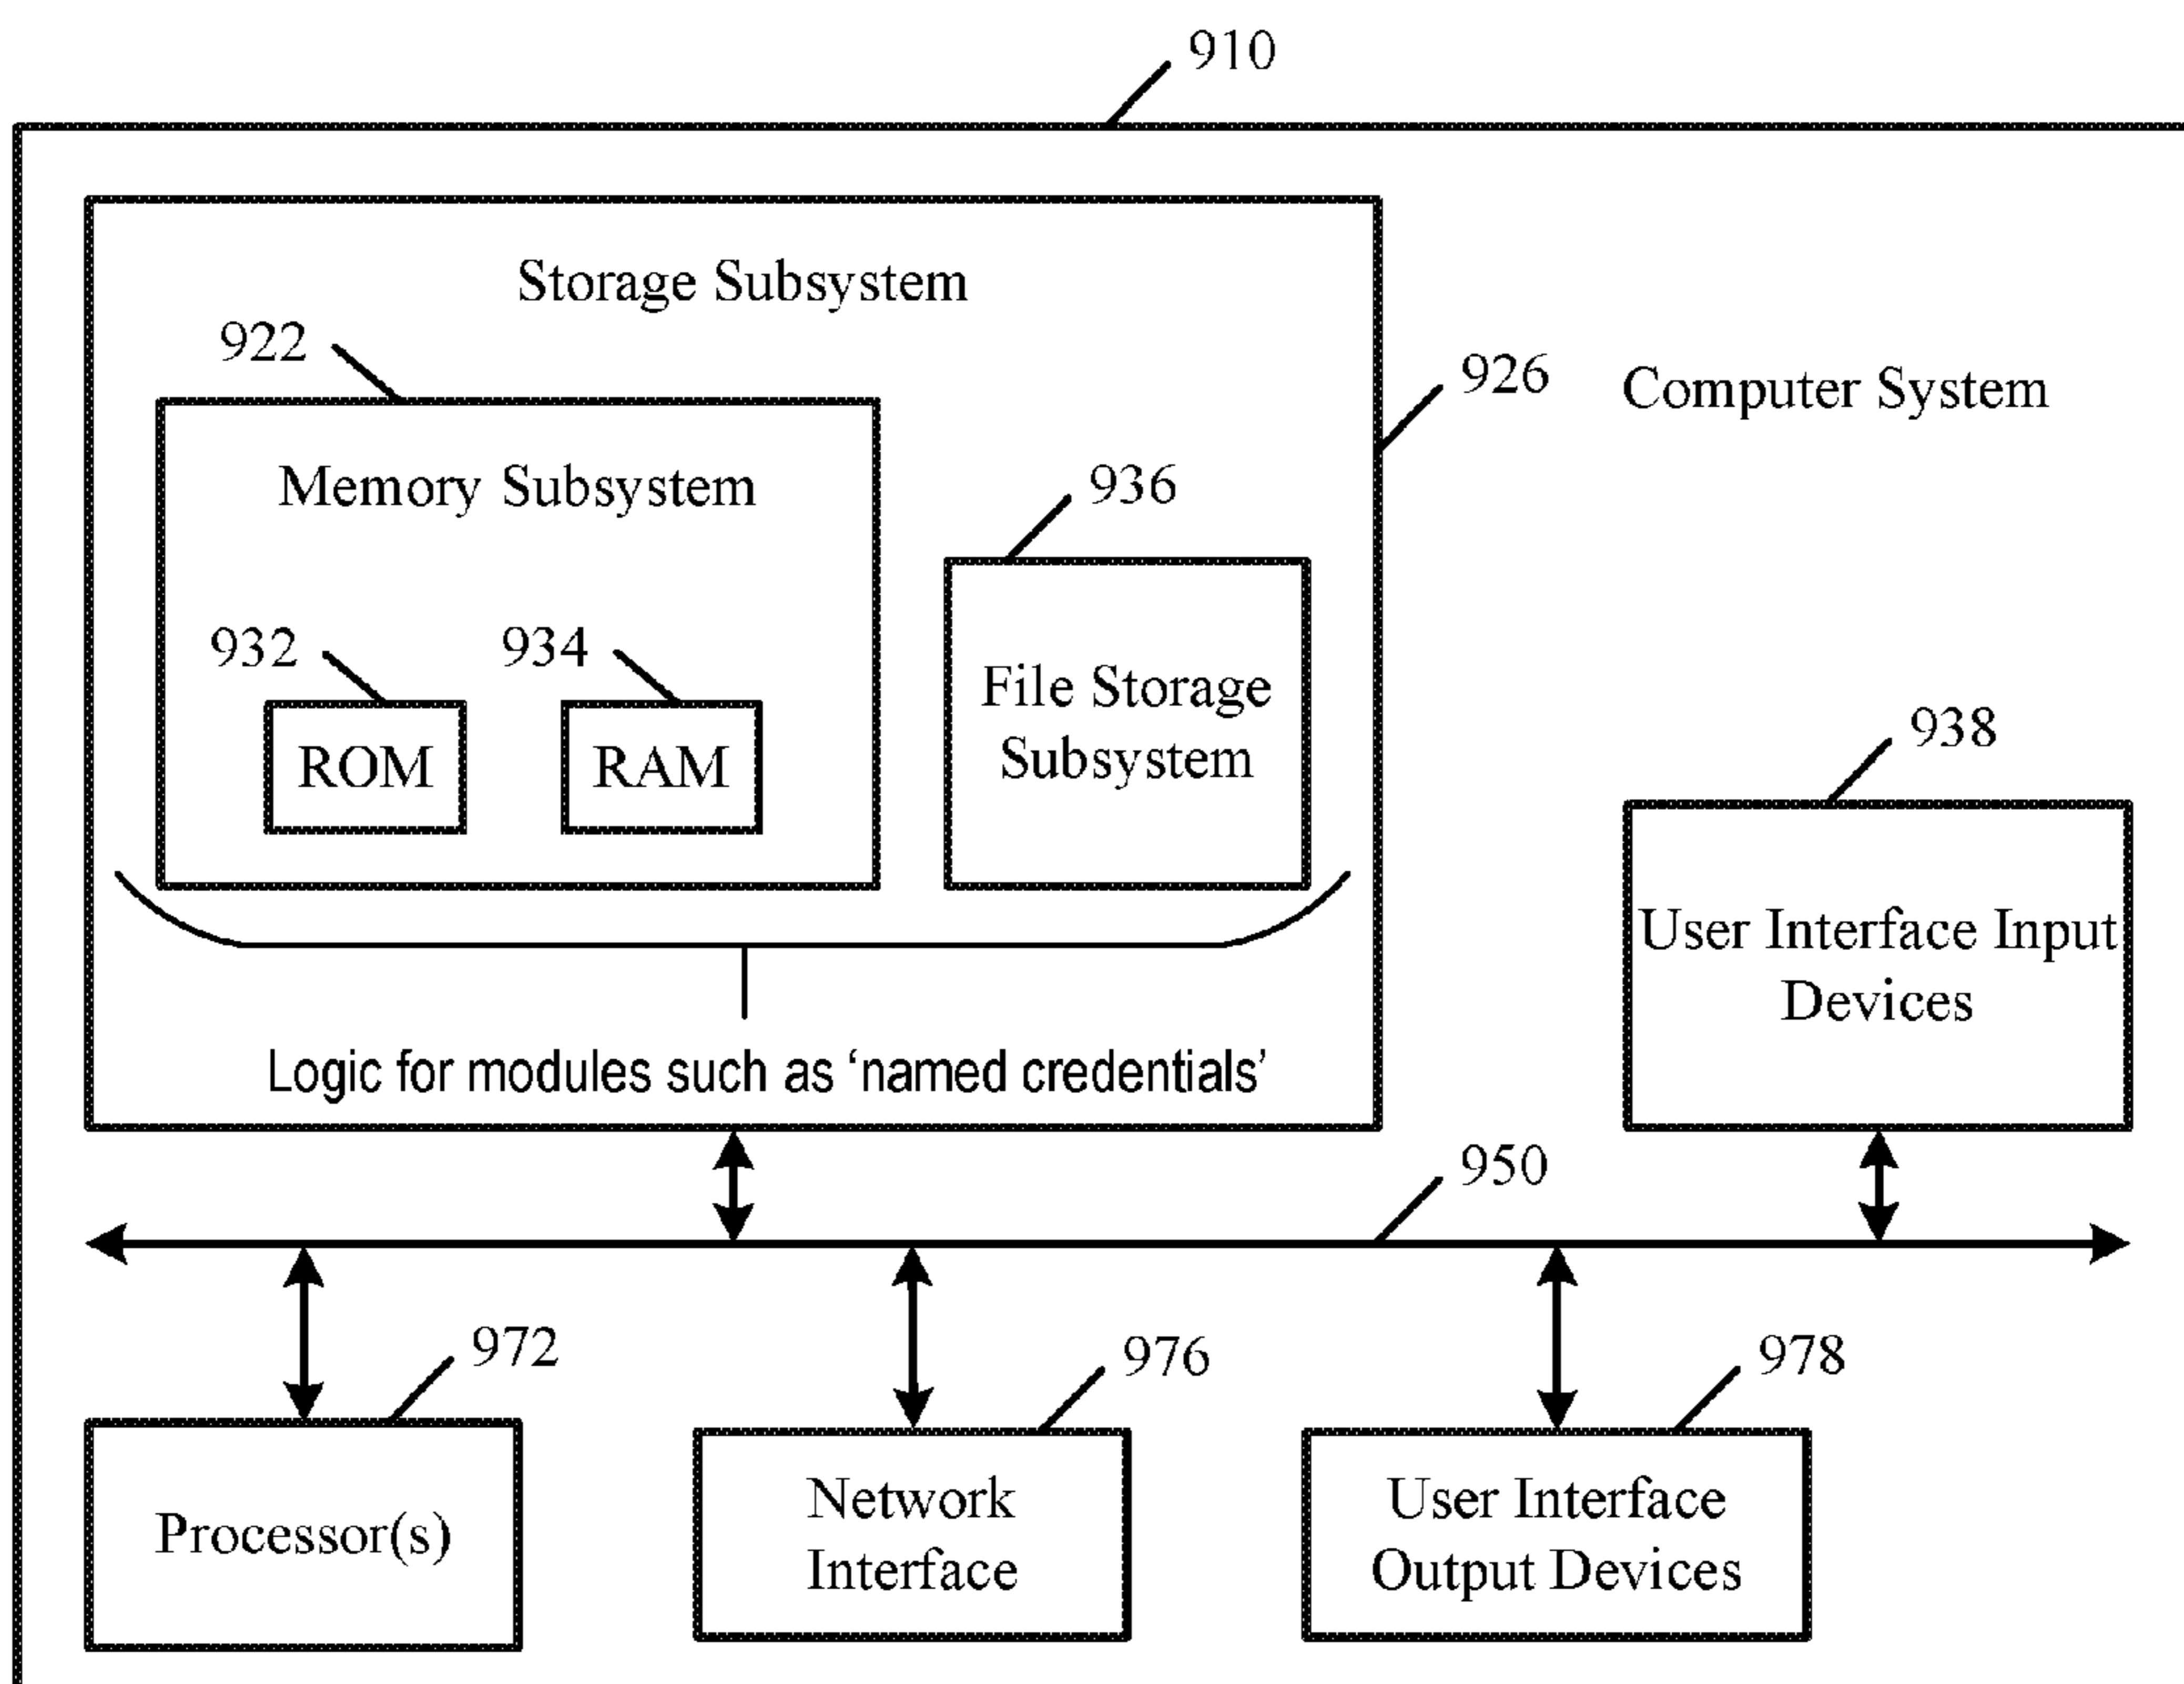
910

Storage Subsystem

922

926

Computer System

Memory Subsystem

936

932

934

File Storage Subsystem

ROM

RAM

938

User Interface Input Devices

Logic for modules such as ‘named credentials’

950

972

976

978

Processor(s)

Network Interface

User Interface Output Devices